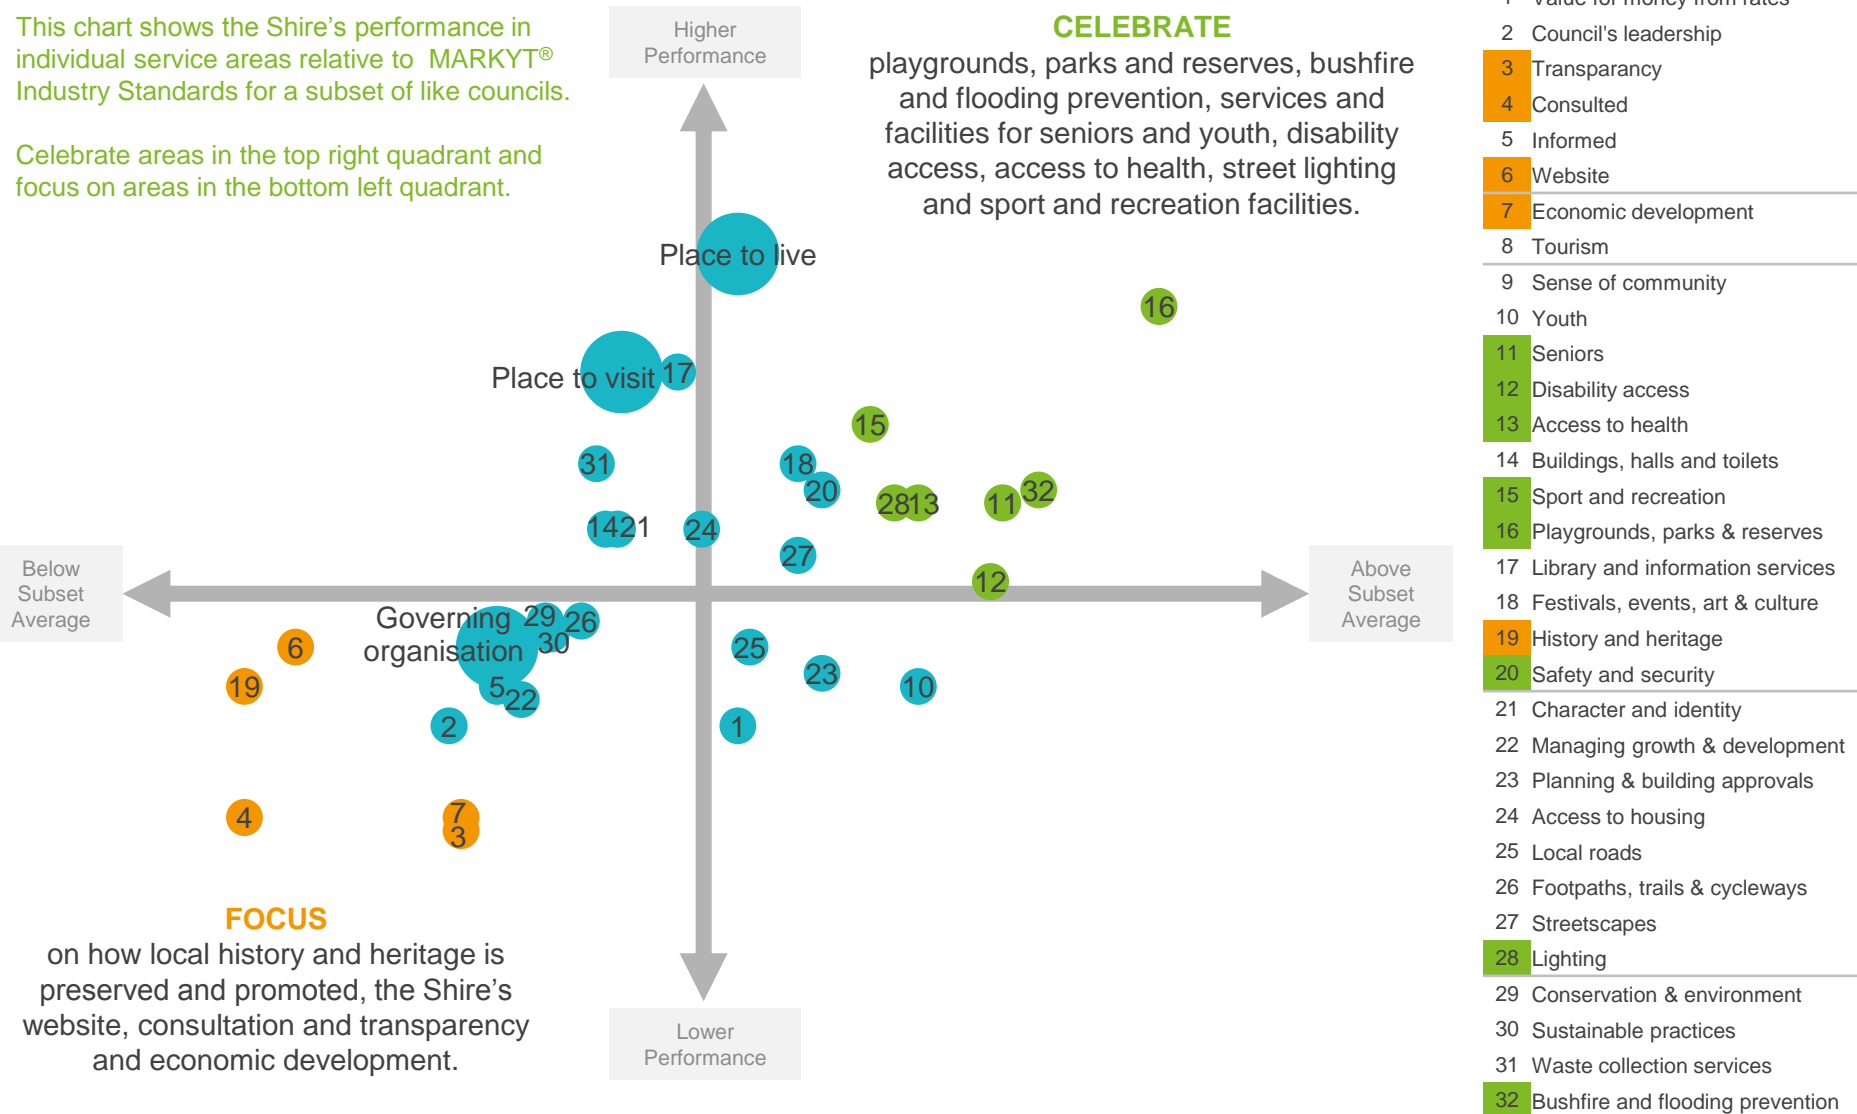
This chart shows the Shire's performance in individual service areas relative to MARKYT® Industry Standards for a subset of like councils.

Celebrate areas in the top right quadrant and focus on areas in the bottom left quadrant.

Higher Performance

CELEBRATE
playgrounds, parks and reserves, bushfire and flooding prevention, services and facilities for seniors and youth, disability access, access to health, street lighting and sport and recreation facilities.

Place to live

16

Place to visit 17

15

31

18

20

2813

11 32

1421

24

27

12

Below Subset Average

Above Subset Average

Governing organisation 29 26 30

6

25

19

5 22

23

10

2

1

4

7 3

FOCUS
on how local history and heritage is preserved and promoted, the Shire's website, consultation and transparency and economic development.

Lower Performance

1 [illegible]
2 Council's leadership
3 Transparancy
4 Consulted
5 Informed
6 Website
7 Economic development
8 Tourism
9 Sense of community
10 Youth
11 Seniors
12 Disability access
13 Access to health
14 Buildings, halls and toilets
15 Sport and recreation
16 Playgrounds, parks & reserves
17 Library and information services
18 Festivals, events, art & culture
19 History and heritage
20 Safety and security
21 Character and identity
22 Managing growth & development
23 Planning & building approvals
24 Access to housing
25 Local roads
26 Footpaths, trails & cycleways
27 Streetscapes
28 Lighting
29 Conservation & environment
30 Sustainable practices
31 Waste collection services
32 Bushfire and flooding prevention